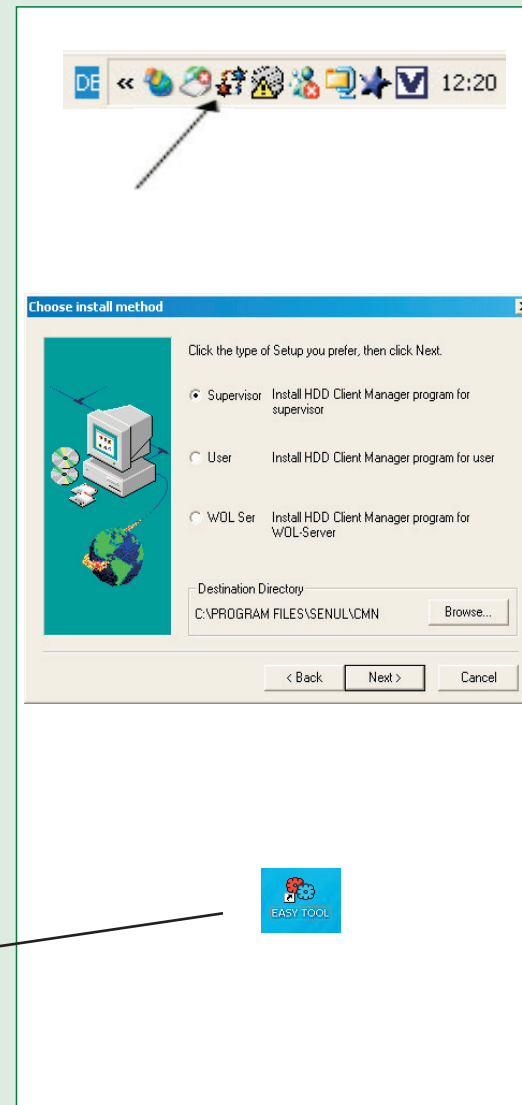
DE « 12:20

Choose install method

Click the type of Setup you prefer, then click Next.

Supervisor Install HDD Client Manager program for supervisor

User Install HDD Client Manager program for user

WOL Ser Install HDD Client Manager program for WOL-Server

Destination Directory

C:\PROGRAM FILES\SENUL\CMN

Browse...

< Back

Next >

Cancel

EASY TOOL